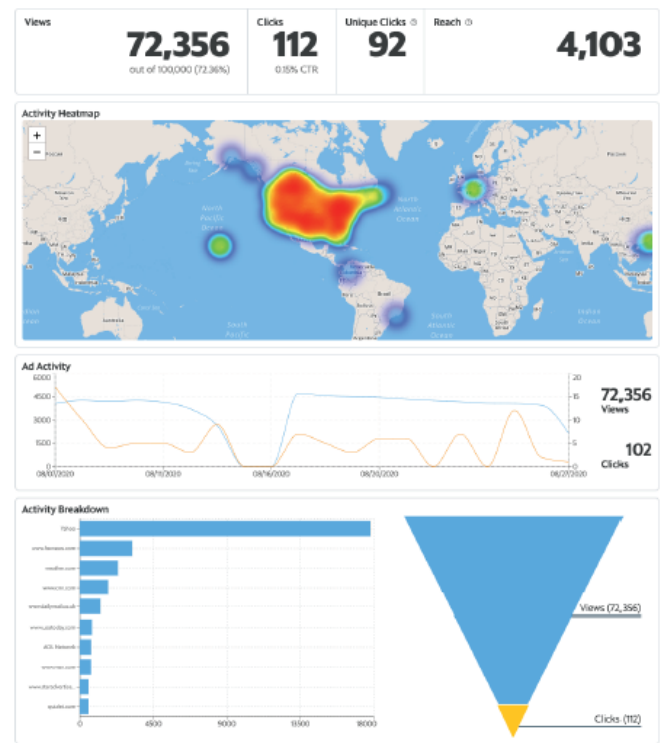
Views
72,356
out of 100,000 (72.36%)

Clicks
112
0.15% CTR

Unique Clicks
92

Reach
4,103

Activity Heatmap
+
−
North Pacific Ocean
North Atlantic Ocean
South Pacific
South Atlantic Ocean

Ad Activity
6000
4500
3000
1500
0
20
15
10
5
0
08/07/2020
08/11/2020
08/16/2020
08/20/2020
08/27/2020
72,356
Views
102
Clicks

Activity Breakdown
Yahoo
www.facebook.com
weather.com
www.cnn.com
www.dailymail.co.uk
www.usatoday.com
AOL Network
www.nbc.com
www.foxnews.com
msn.com
0
4500
9000
13500
18000
Views (72,356)
Clicks (112)